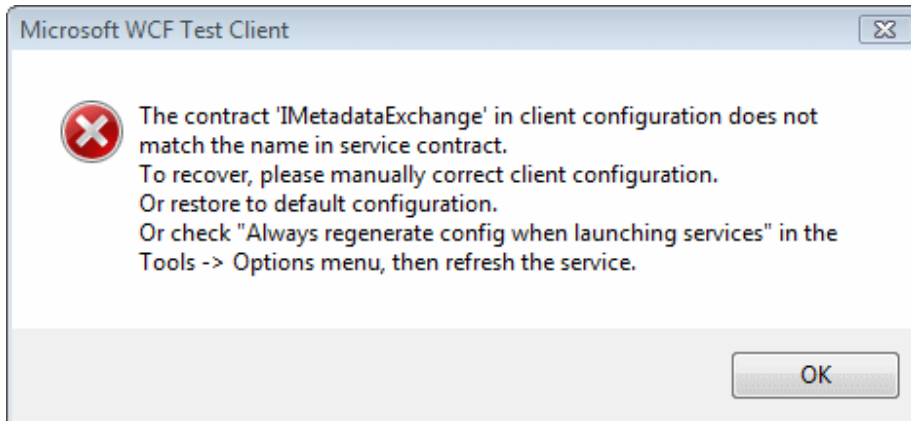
Microsoft WCF Test Client

The contract 'IMetadataExchange' in client configuration does not match the name in service contract.
To recover, please manually correct client configuration.
Or restore to default configuration.
Or check "Always regenerate config when launching services" in the Tools -> Options menu, then refresh the service.

OK